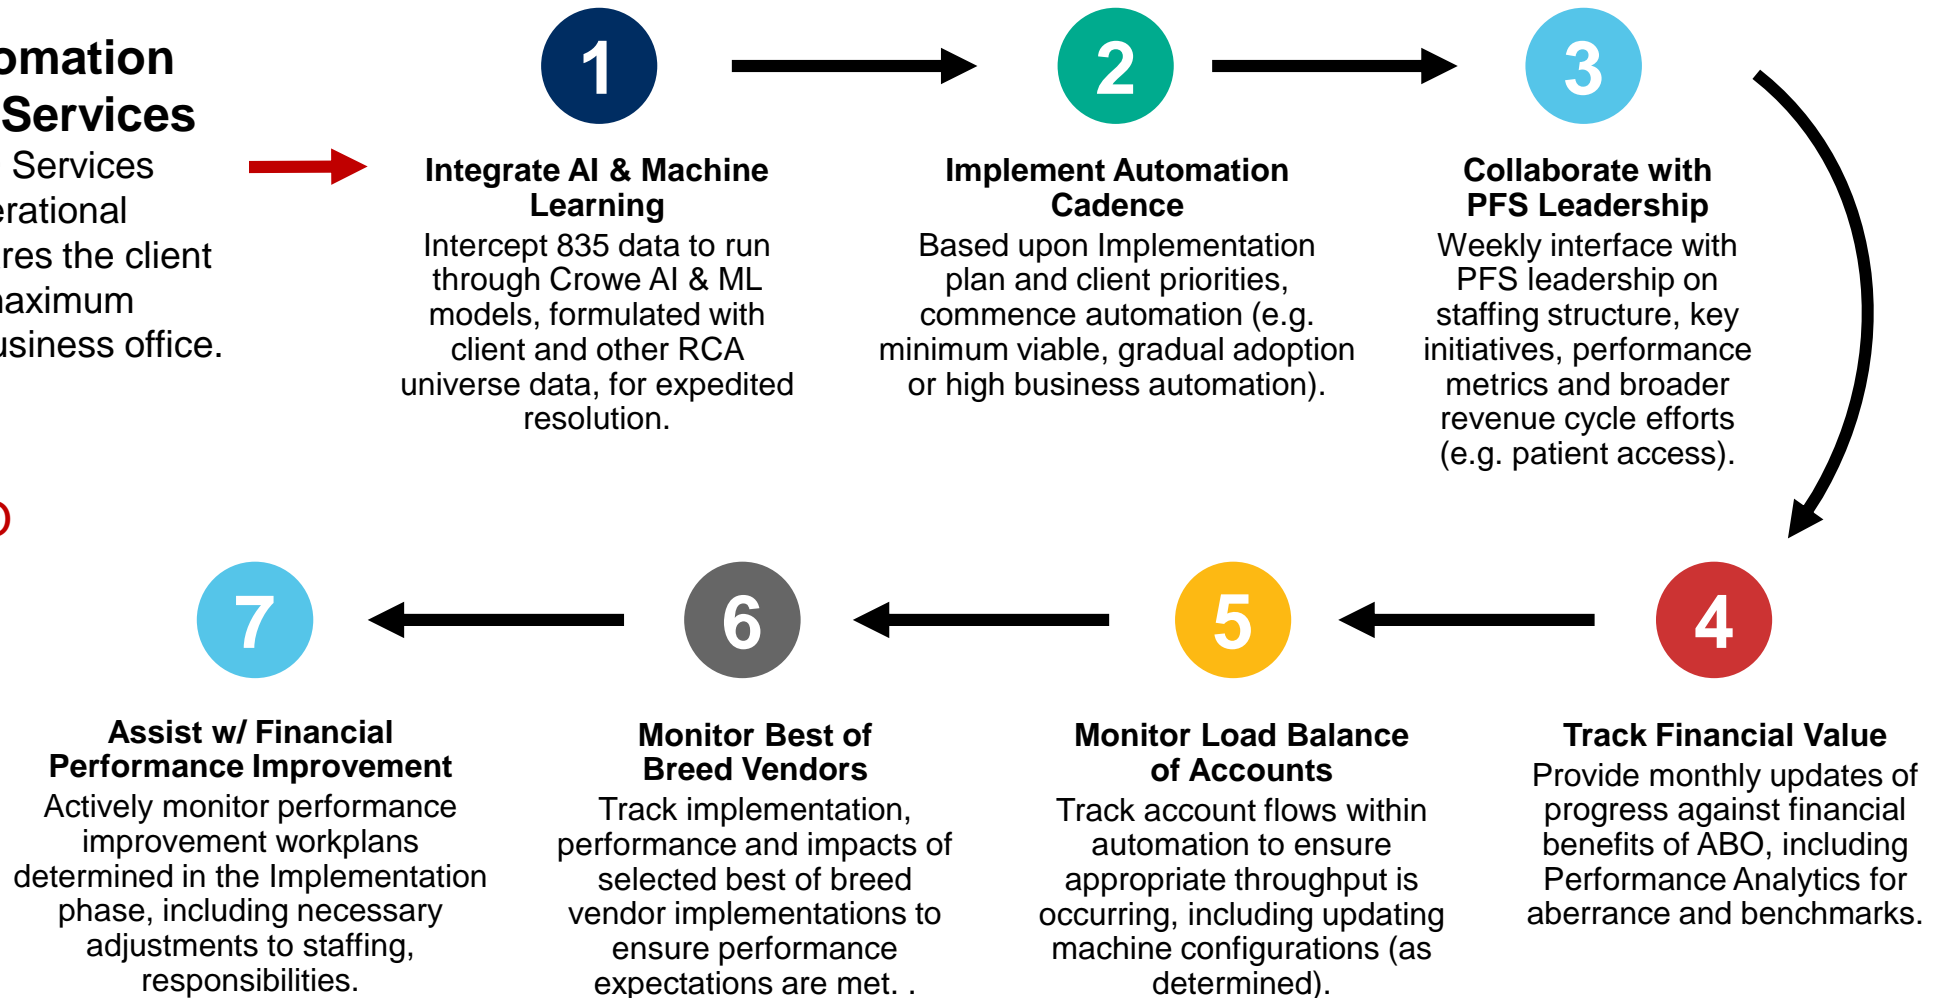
omation
Services
Services
erational
res the client
aximum
usiness office.

1

Integrate AI & Machine Learning
Intercept 835 data to run through Crowe AI & ML models, formulated with client and other RCA universe data, for expedited resolution.

2

Implement Automation Cadence
Based upon Implementation plan and client priorities, commence automation (e.g. minimum viable, gradual adoption or high business automation).

3

Collaborate with PFS Leadership
Weekly interface with PFS leadership on staffing structure, key initiatives, performance metrics and broader revenue cycle efforts (e.g. patient access).

4

Track Financial Value
Provide monthly updates of progress against financial benefits of ABO, including Performance Analytics for aberrance and benchmarks.

5

Monitor Load Balance of Accounts
Track account flows within automation to ensure appropriate throughput is occurring, including updating machine configurations (as determined).

6

Monitor Best of Breed Vendors
Track implementation, performance and impacts of selected best of breed vendor implementations to ensure performance expectations are met. .

7

Assist w/ Financial Performance Improvement
Actively monitor performance improvement workplans determined in the Implementation phase, including necessary adjustments to staffing, responsibilities.